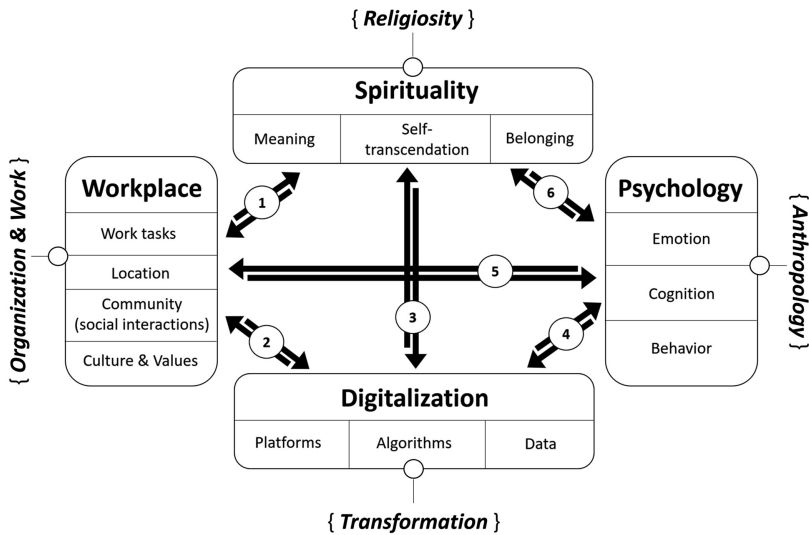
{ Religiosity }

Spirituality

Meaning | Self-transcendation | Belonging

{ Organization & Work }

Workplace

Work tasks

Location

Community (social interactions)

Culture & Values

1

2

3

4

5

6

Psychology

Emotion

Cognition

Behavior

{ Anthropology }

Digitalization

Platforms | Algorithms | Data

{ Transformation }